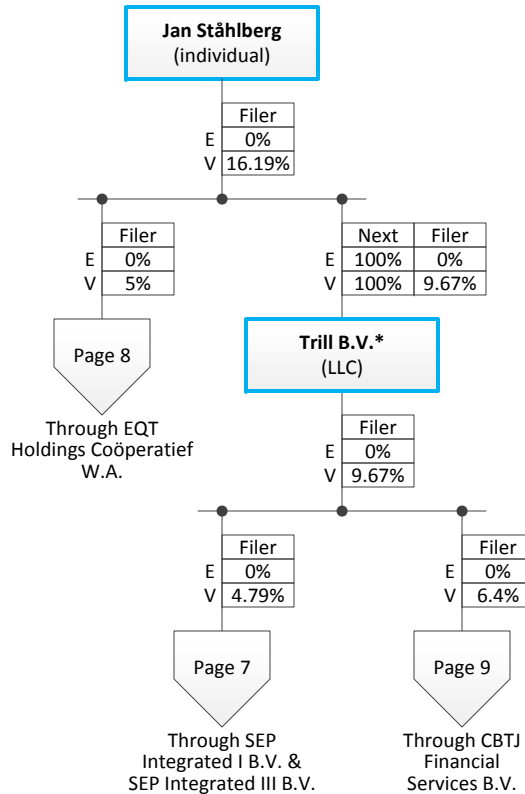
**Jan Ståhlberg**
(individual)

| | Filer |
|---|---|
| E | 0% |
| V | 16.19% |

| | Filer |
|---|---|
| E | 0% |
| V | 5% |

Page 8

Through EQT Holdings Coöperatief W.A.

| | Next | Filer |
|---|---|---|
| E | 100% | 0% |
| V | 100% | 9.67% |

**Trill B.V.\***
(LLC)

| | Filer |
|---|---|
| E | 0% |
| V | 9.67% |

| | Filer |
|---|---|
| E | 0% |
| V | 4.79% |

Page 7

Through SEP Integrated I B.V. & SEP Integrated III B.V.

| | Filer |
|---|---|
| E | 0% |
| V | 6.4% |

Page 9

Through CBTJ Financial Services B.V.